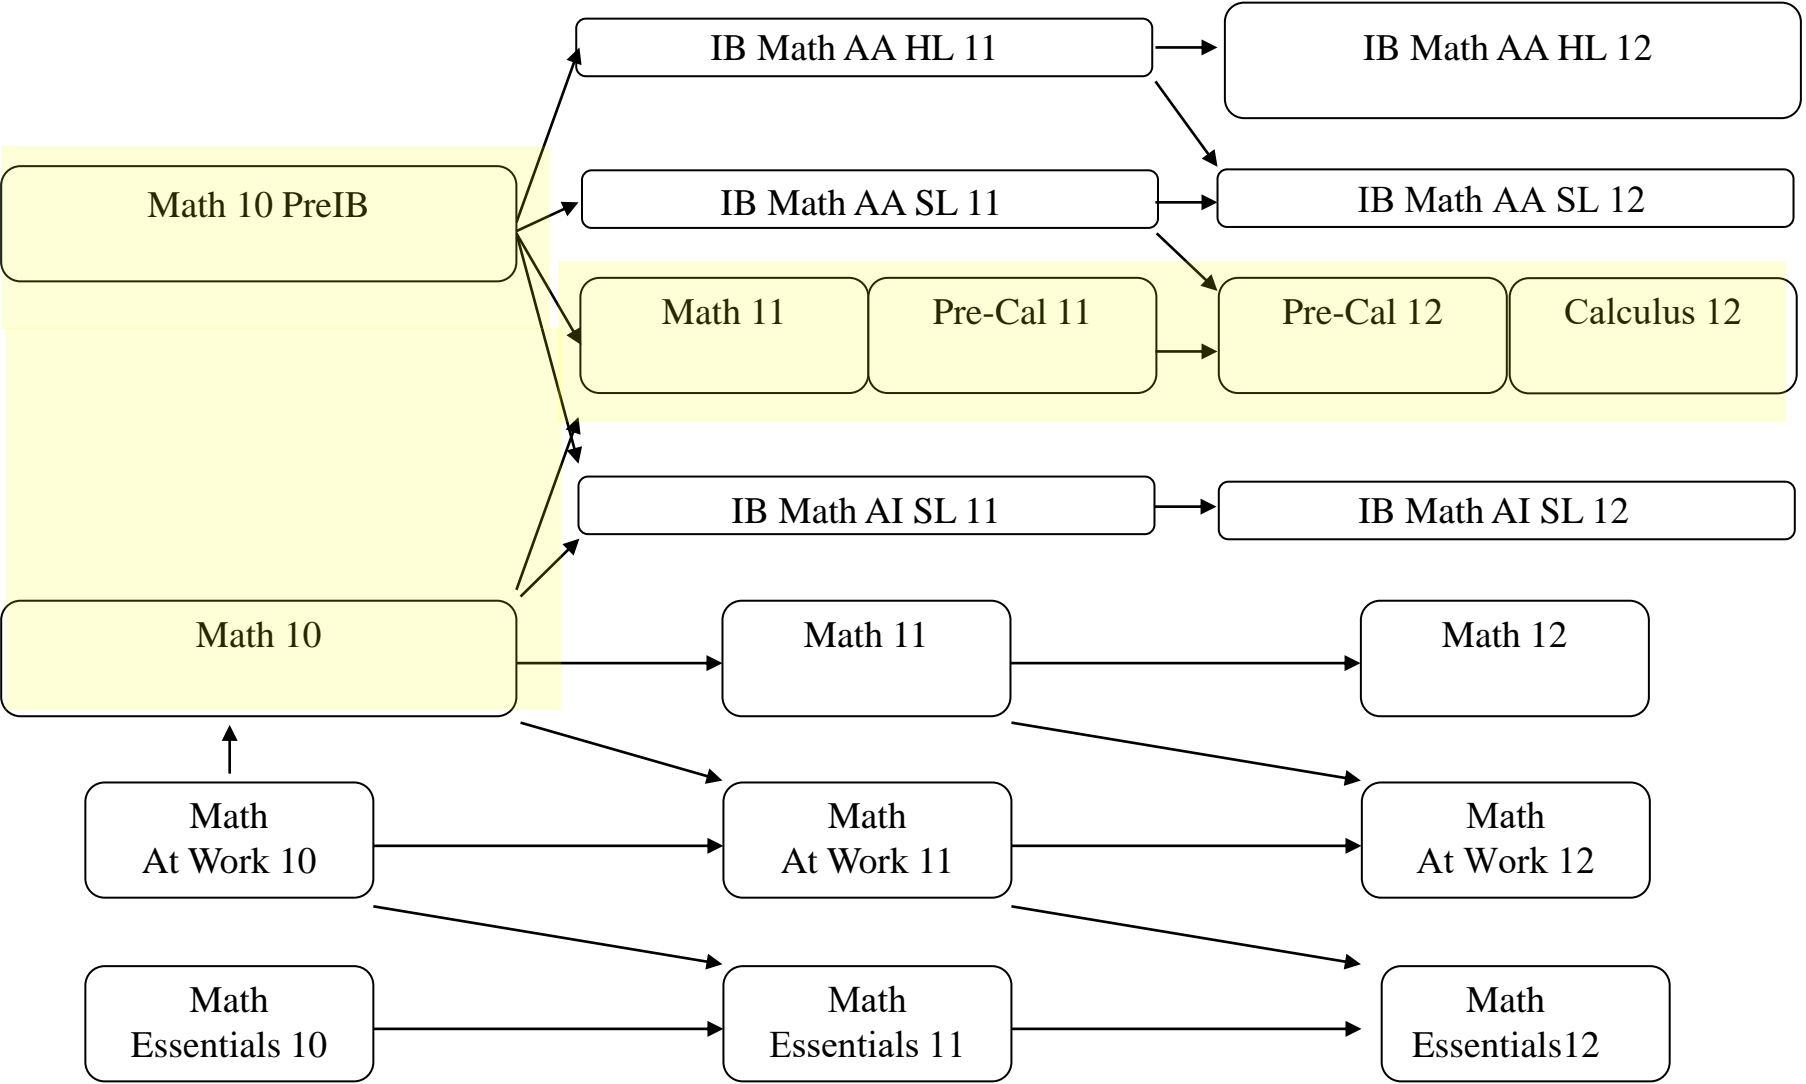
IB Math AA HL 11

IB Math AA HL 12

Math 10 PreIB

IB Math AA SL 11

IB Math AA SL 12

Math 11

Pre-Cal 11

Pre-Cal 12

Calculus 12

IB Math AI SL 11

IB Math AI SL 12

Math 10

Math 11

Math 12

Math At Work 10

Math At Work 11

Math At Work 12

Math Essentials 10

Math Essentials 11

Math Essentials12